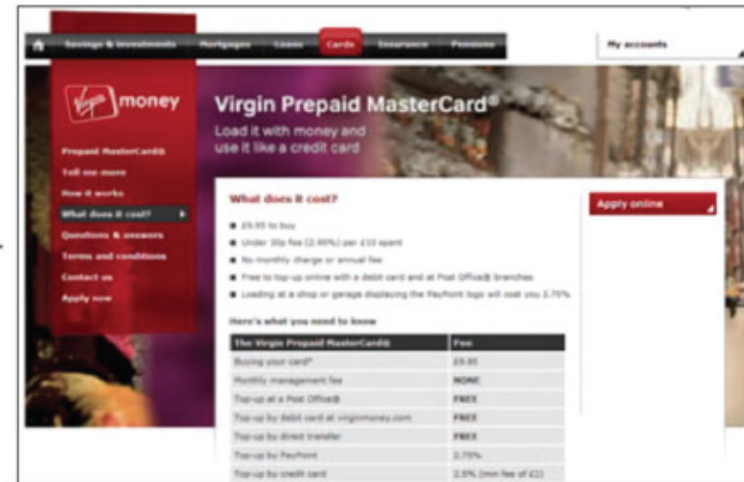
Savings & Investments Mortgages Loans Cards Insurance Pensions

My accounts

Virgin money

Prepaid MasterCard®
Tell me more
How it works
What does it cost?
Questions & answers
Terms and conditions
Contact us
Apply now

Virgin Prepaid MasterCard®

Load it with money and use it like a credit card

What does it cost?

- £9.95 to buy
- Under 30p fee (2.99%) per £10 spent
- No monthly charge or annual fee
- Free to top-up online with a debit card and at Post Office® branches
- Loading at a shop or garage displaying the PayPoint logo will cost you 2.75%

Here's what you need to know

| The Virgin Prepaid MasterCard® | Fee |
|---|---|
| Buying your card* | £9.95 |
| Monthly management fee | NONE |
| Top-up at a Post Office® | FREE |
| Top-up by debit card at virginmoney.com | FREE |
| Top-up by direct transfer | FREE |
| Top-up by PayPoint | 2.75% |
| Top-up by credit card | 2.5% (min fee of £2) |

Apply online